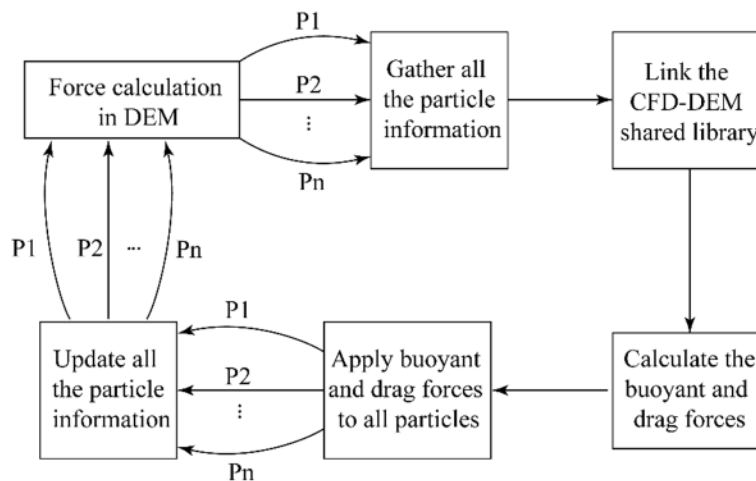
Force calculation in DEM

P1

P2

⋮

Pn

Gather all the particle information

Link the CFD-DEM shared library

Calculate the buoyant and drag forces

Apply buoyant and drag forces to all particles

P1

P2

⋮

Pn

Update all the particle information

P1

P2

···

Pn